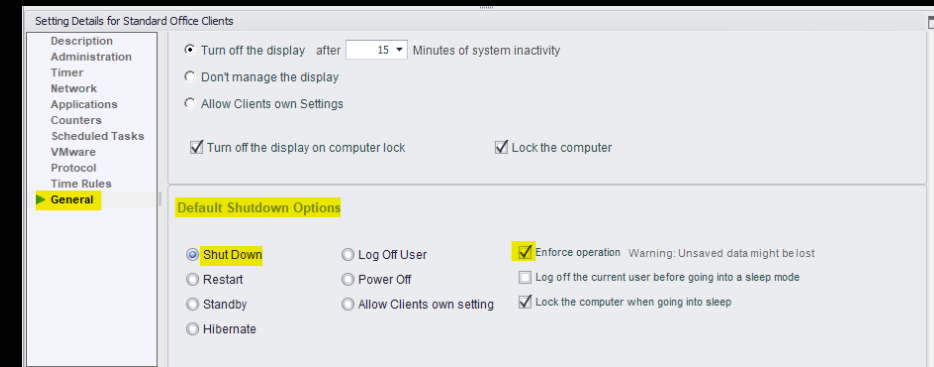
Setting Details for Standard Office Clients

Description
Administration
Timer
Network
Applications
Counters
Scheduled Tasks
VMware
Protocol
Time Rules
General

Turn off the display after 15 Minutes of system inactivity
Don't manage the display
Allow Clients own Settings

Turn off the display on computer lock
Lock the computer

Default Shutdown Options

Shut Down
Restart
Standby
Hibernate

Log Off User
Power Off
Allow Clients own setting

Enforce operation Warning: Unsaved data might be lost
Log off the current user before going into a sleep mode
Lock the computer when going into sleep